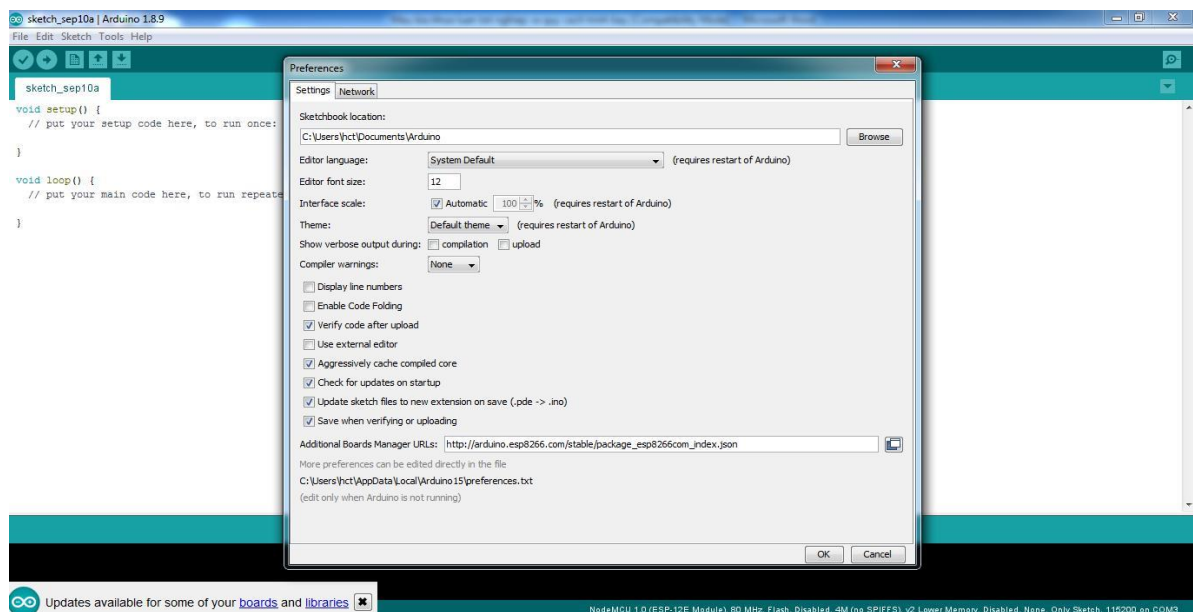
sketch_sep10a | Arduino 1.8.9

File Edit Sketch Tools Help

sketch_sep10a

void setup() {
  // put your setup code here, to run once:

}

void loop() {
  // put your main code here, to run repeate

}

Preferences

Settings Network

Sketchbook location:

C:\Users\hct\Documents\Arduino

Browse

Editor language: System Default (requires restart of Arduino)

Editor font size: 12

Interface scale: Automatic 100 % (requires restart of Arduino)

Theme: Default theme (requires restart of Arduino)

Show verbose output during: compilation upload

Compiler warnings: None

Display line numbers

Enable Code Folding

Verify code after upload

Use external editor

Aggressively cache compiled core

Check for updates on startup

Update sketch files to new extension on save (.pde -> .ino)

Save when verifying or uploading

Additional Boards Manager URLs: http://arduino.esp8266.com/stable/package_esp8266com_index.json

More preferences can be edited directly in the file

C:\Users\hct\AppData\Local\Arduino15\preferences.txt

(edit only when Arduino is not running)

OK Cancel

Updates available for some of your boards and libraries

NodeMCU 1.0 (ESP-12E Module), 80 MHz, Flash, Disabled, 4M (no SPIFFS), v2 Lower Memory, Disabled, None, Only Sketch, 115200 on COM3